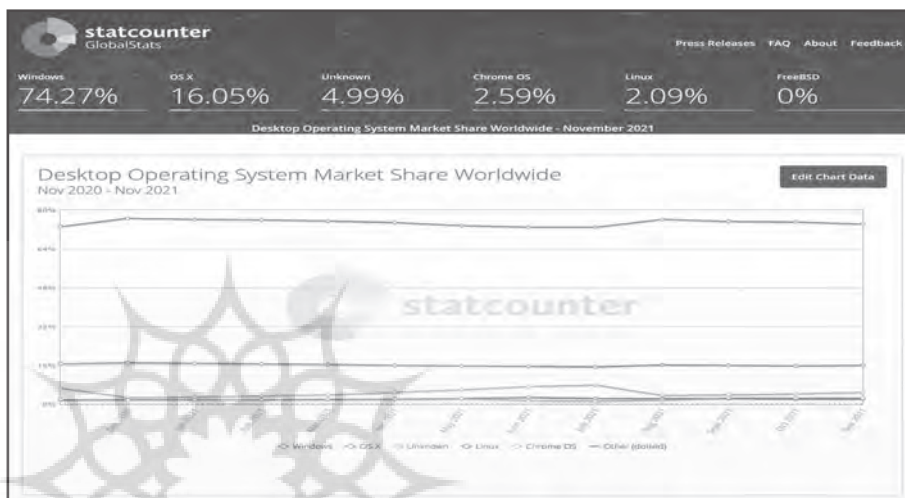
statcounter
GlobalStats

Press Releases FAQ About Feedback

Windows
74.27%

OS X
16.05%

Unknown
4.99%

Chrome OS
2.59%

Linux
2.09%

FreeBSD
0%

Desktop Operating System Market Share Worldwide - November 2021

Desktop Operating System Market Share Worldwide
Nov 2020 - Nov 2021

Edit Chart Data

80%
64%
48%
32%
16%
0%

statcounter

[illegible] May 2021 June 2021 July 2021 Aug 2021 Sept 2021 Oct 2021 Nov 2021

Windows OS X Unknown Linux Chrome OS Other (dotted)